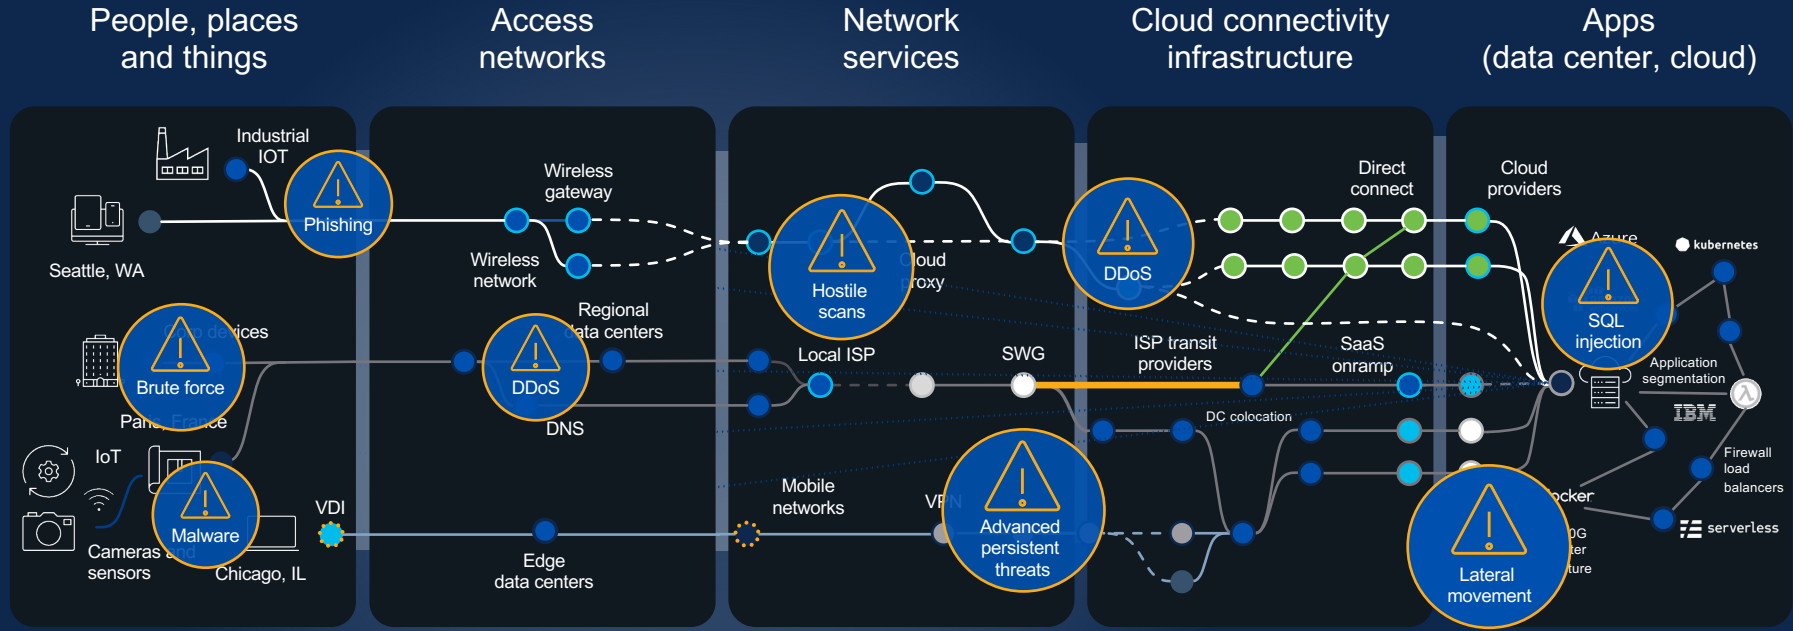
People, places and things

Access networks

Network services

Cloud connectivity infrastructure

Apps (data center, cloud)

Industrial IOT

Seattle, WA

Phishing

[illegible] devices

Brute force

Paris, France

IoT

Malware

Cameras and sensors

Chicago, IL

VDI

Wireless gateway

Wireless network

Regional data centers

DDoS

DNS

Edge data centers

Hostile scans

Cloud proxy

Local ISP

SWG

Mobile networks

VPN

Advanced persistent threats

DDoS

Direct connect

ISP transit providers

SaaS onramp

DC colocation

Cloud providers

Azure

kubernetes

SQL injection

Application segmentation

IBM

Firewall load balancers

docker

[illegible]G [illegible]ter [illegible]ture

serverless

Lateral movement